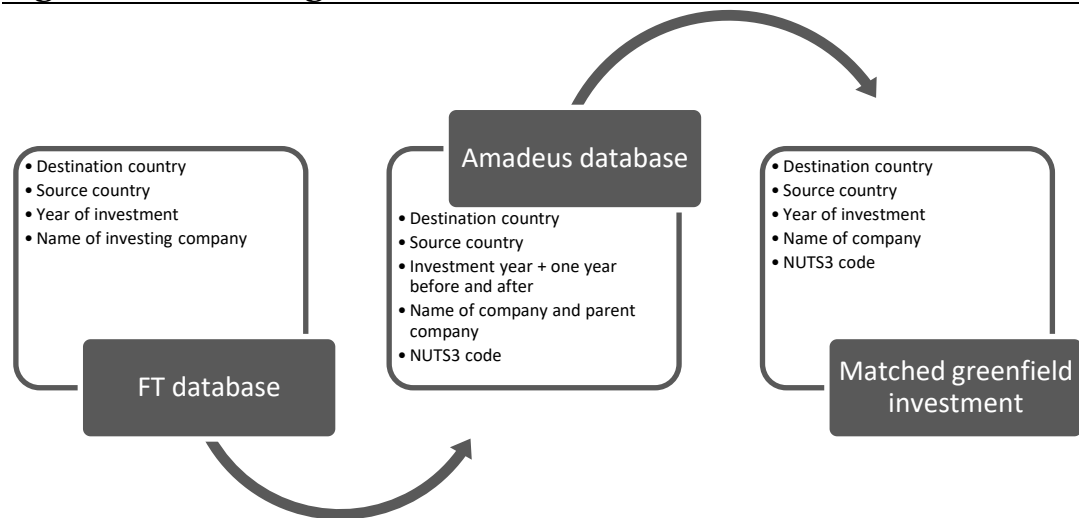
• Destination country
• Source country
• Year of investment
• Name of investing company

FT database

Amadeus database

• Destination country
• Source country
• Investment year + one year before and after
• Name of company and parent company
• NUTS3 code

• Destination country
• Source country
• Year of investment
• Name of company
• NUTS3 code

Matched greenfield investment